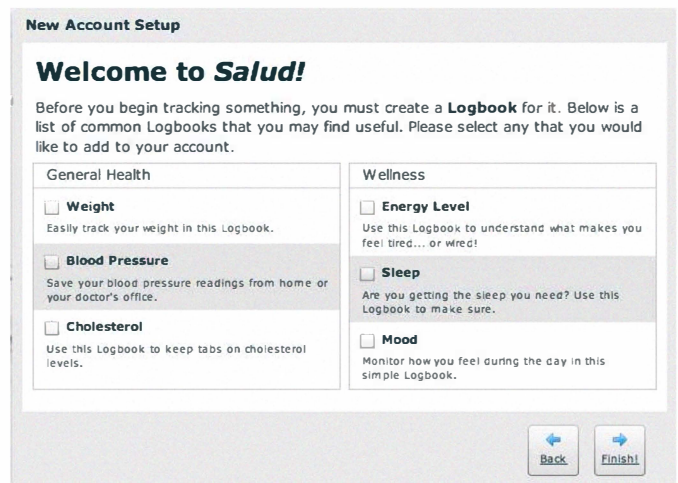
New Account Setup

Welcome to *Salud!*

Before you begin tracking something, you must create a **Logbook** for it. Below is a list of common Logbooks that you may find useful. Please select any that you would like to add to your account.

General Health

Weight
Easily track your weight in this Logbook.

Blood Pressure
Save your blood pressure readings from home or your doctor's office.

Cholesterol
Use this Logbook to keep tabs on cholesterol levels.

Wellness

Energy Level
Use this Logbook to understand what makes you feel tired... or wired!

Sleep
Are you getting the sleep you need? Use this Logbook to make sure.

Mood
Monitor how you feel during the day in this simple Logbook.

Back

Finish!